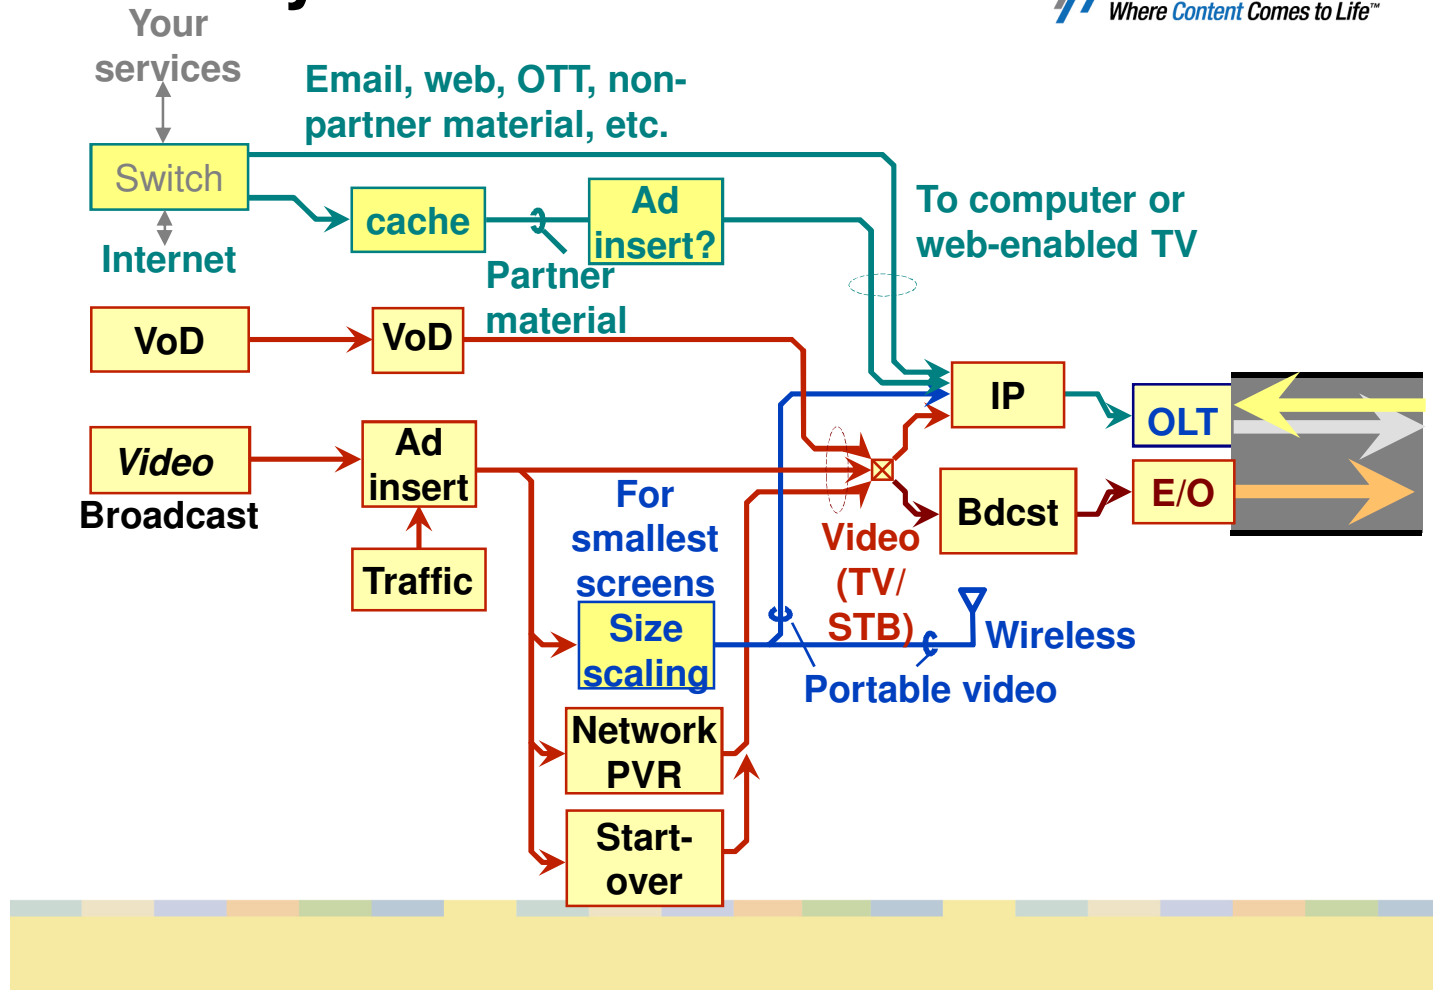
Where Content Comes to Life™

Your services

Email, web, OTT, non-partner material, etc.

Switch

Internet

cache

Ad insert?

Partner material

To computer or web-enabled TV

VoD

VoD

IP

OLT

Video Broadcast

Ad insert

Traffic

Bdcst

E/O

For smallest screens

Size scaling

Video (TV/ STB)

Wireless

Portable video

Network PVR

Start-over